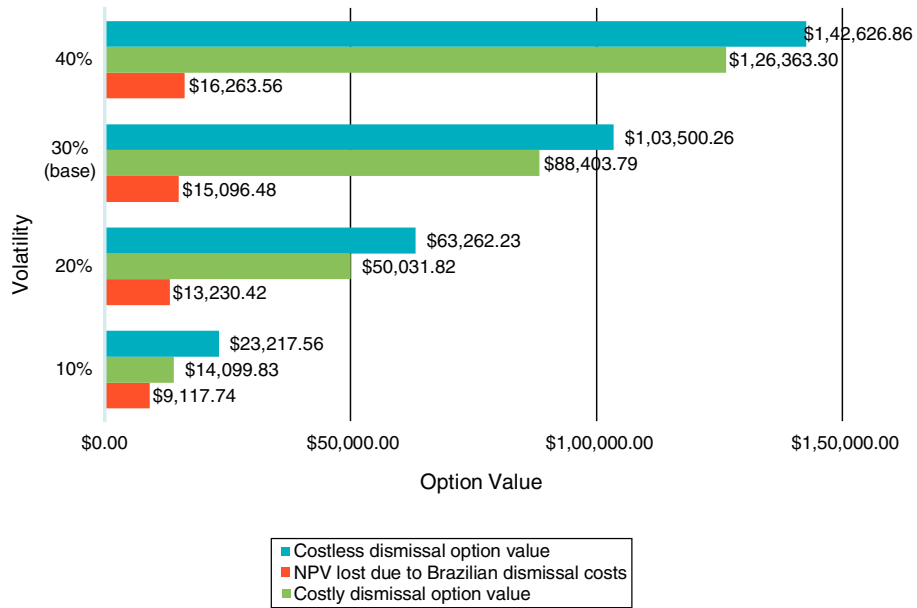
40%
$1,42,626.86
$1,26,363.30
$16,263.56

30% (base)
$1,03,500.26
$88,403.79
$15,096.48

20%
$63,262.23
$50,031.82
$13,230.42

10%
$23,217.56
$14,099.83
$9,117.74

Volatility

$0.00
$50,000.00
$1,00,000.00
$1,50,000.00

Option Value

Costless dismissal option value
NPV lost due to Brazilian dismissal costs
Costly dismissal option value